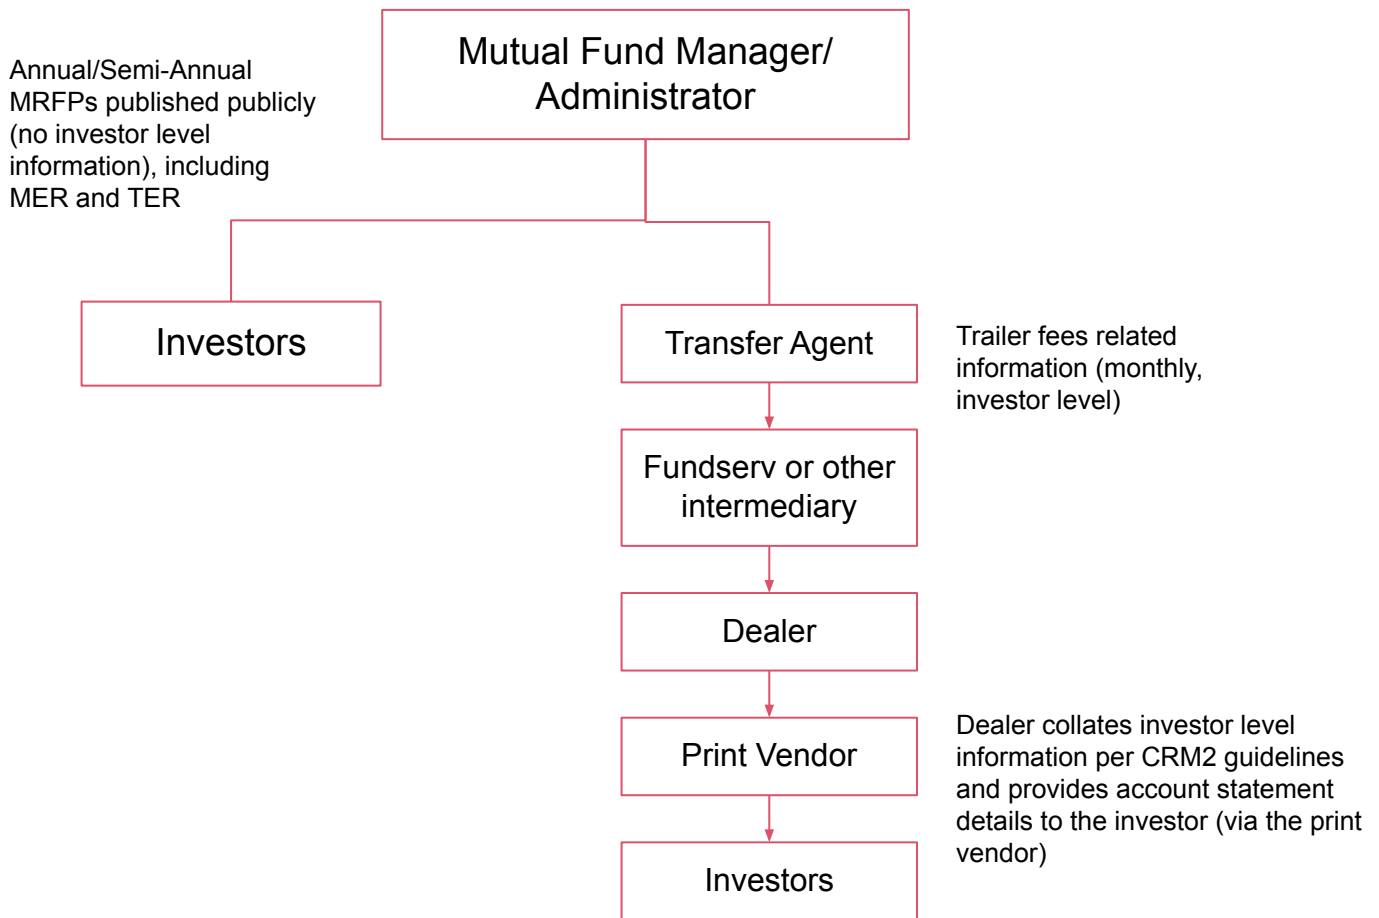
Mutual Fund Manager/ Administrator

Annual/Semi-Annual MRFPs published publicly (no investor level information), including MER and TER

Investors

Transfer Agent

Trailer fees related information (monthly, investor level)

Fundserv or other intermediary

Dealer

Print Vendor

Dealer collates investor level information per CRM2 guidelines and provides account statement details to the investor (via the print vendor)

Investors